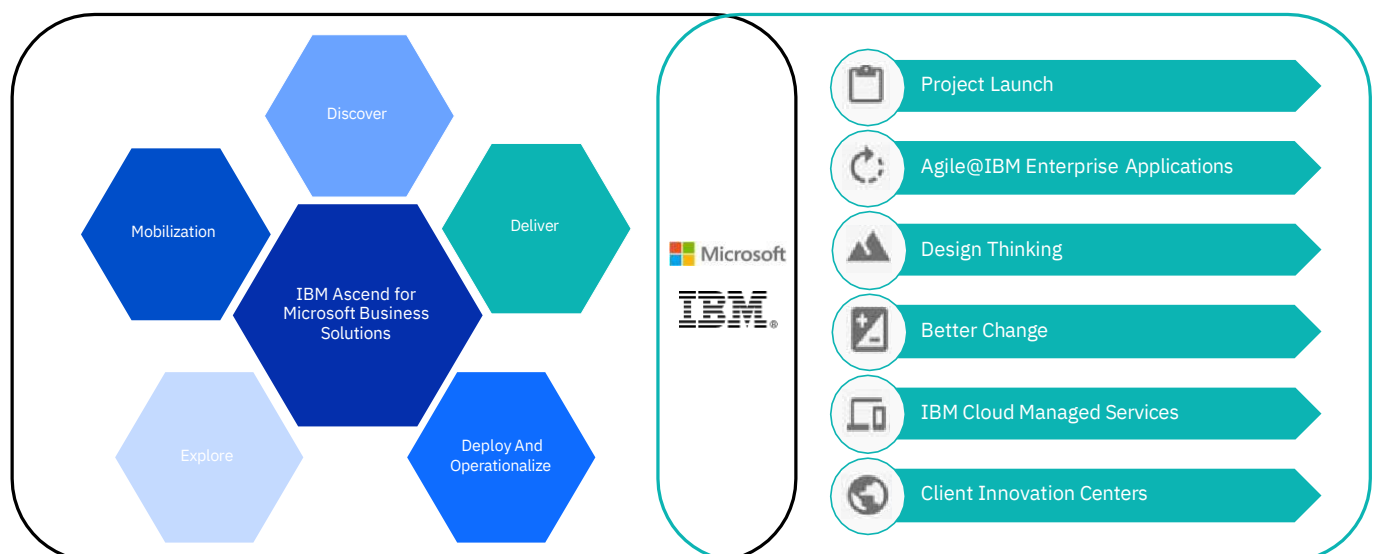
Discover

Mobilization

Deliver

IBM Ascend for Microsoft Business Solutions

Explore

Deploy And Operationalize

Microsoft

IBM®

Project Launch

Agile@IBM Enterprise Applications

Design Thinking

Better Change

IBM Cloud Managed Services

Client Innovation Centers